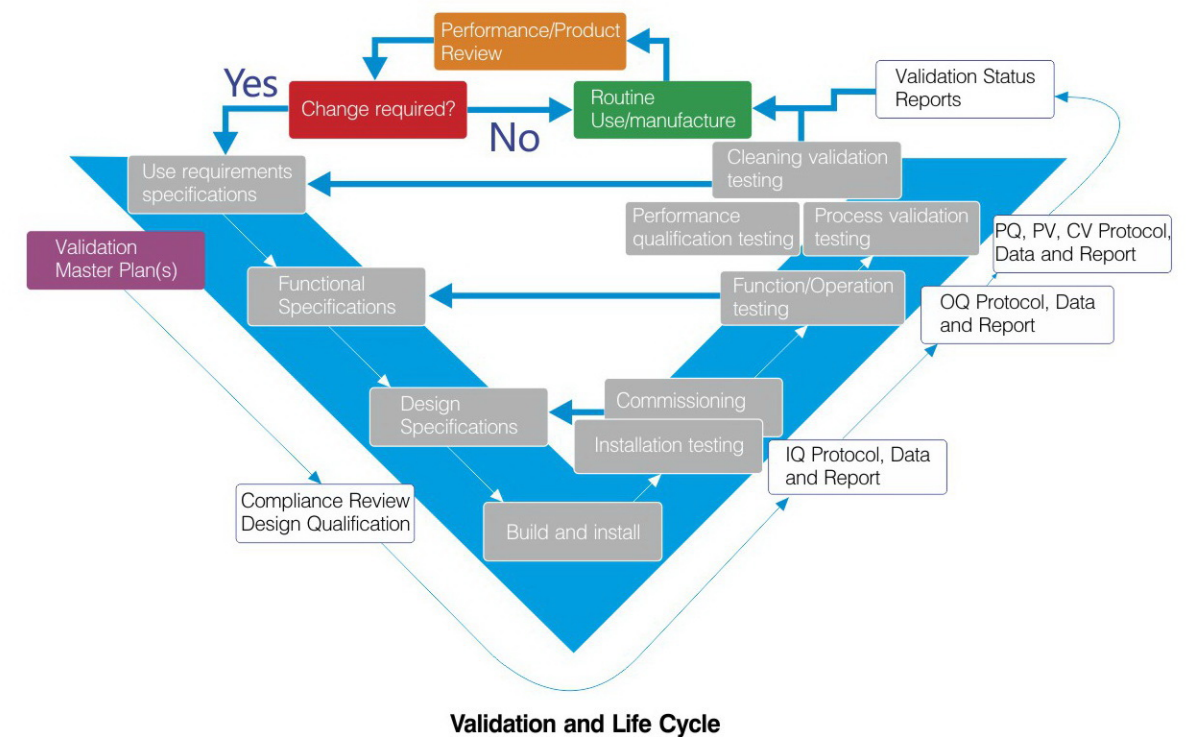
Performance/Product Review

Yes

Change required?

No

Routine Use/manufacture

Validation Status Reports

Use requirements specifications

Cleaning validation testing

Performance qualification testing

Process validation testing

PQ, PV, CV Protocol, Data and Report

Validation Master Plan(s)

Functional Specifications

Function/Operation testing

OQ Protocol, Data and Report

Design Specifications

Commissioning

Installation testing

IQ Protocol, Data and Report

Compliance Review Design Qualification

Build and install

Validation and Life Cycle